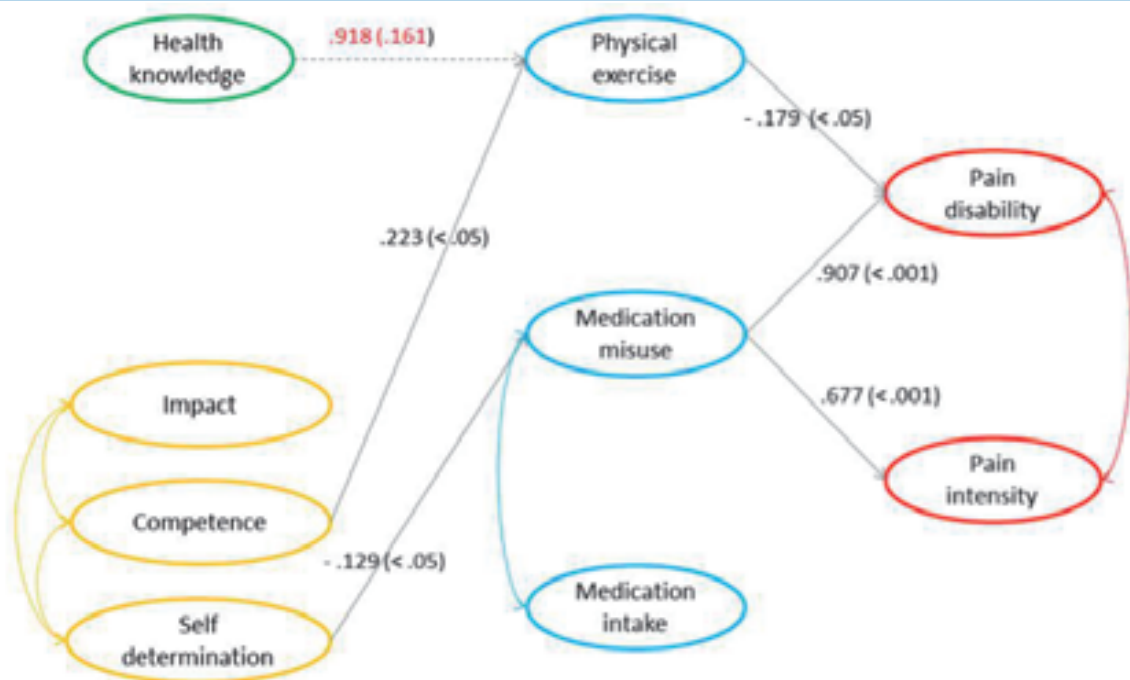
Health knowledge

.918 (.161)

Physical exercise

- .179 (<.05)

Pain disability

.223 (<.05)

.907 (<.001)

Medication misuse

.677 (<.001)

Impact

Pain intensity

Competence

- .129 (<.05)

Medication intake

Self determination